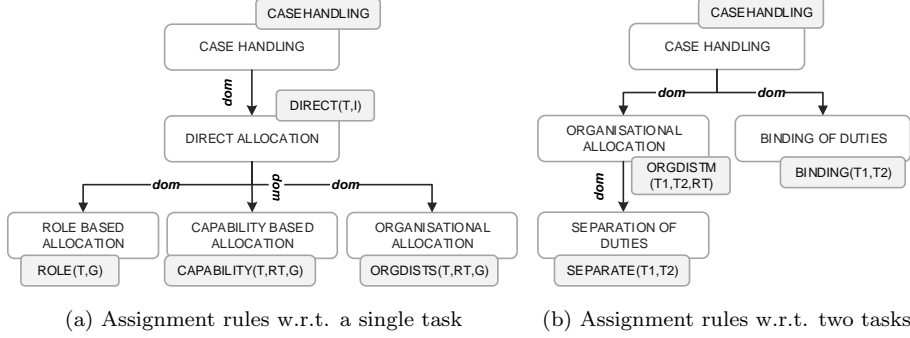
CASEHANDLING

CASE HANDLING

dom

DIRECT(T,I)

DIRECT ALLOCATION

dom

dom

dom

ROLE BASED ALLOCATION

ROLE(T,G)

CAPABILITY BASED ALLOCATION

CAPABILITY(T,RT,G)

ORGANISATIONAL ALLOCATION

ORGDISTS(T,RT,G)

(a) Assignment rules w.r.t. a single task

CASEHANDLING

CASE HANDLING

dom

dom

ORGANISATIONAL ALLOCATION

ORGDISTM (T1,T2,RT)

dom

BINDING OF DUTIES

BINDING(T1,T2)

SEPARATION OF DUTIES

SEPARATE(T1,T2)

(b) Assignment rules w.r.t. two tasks